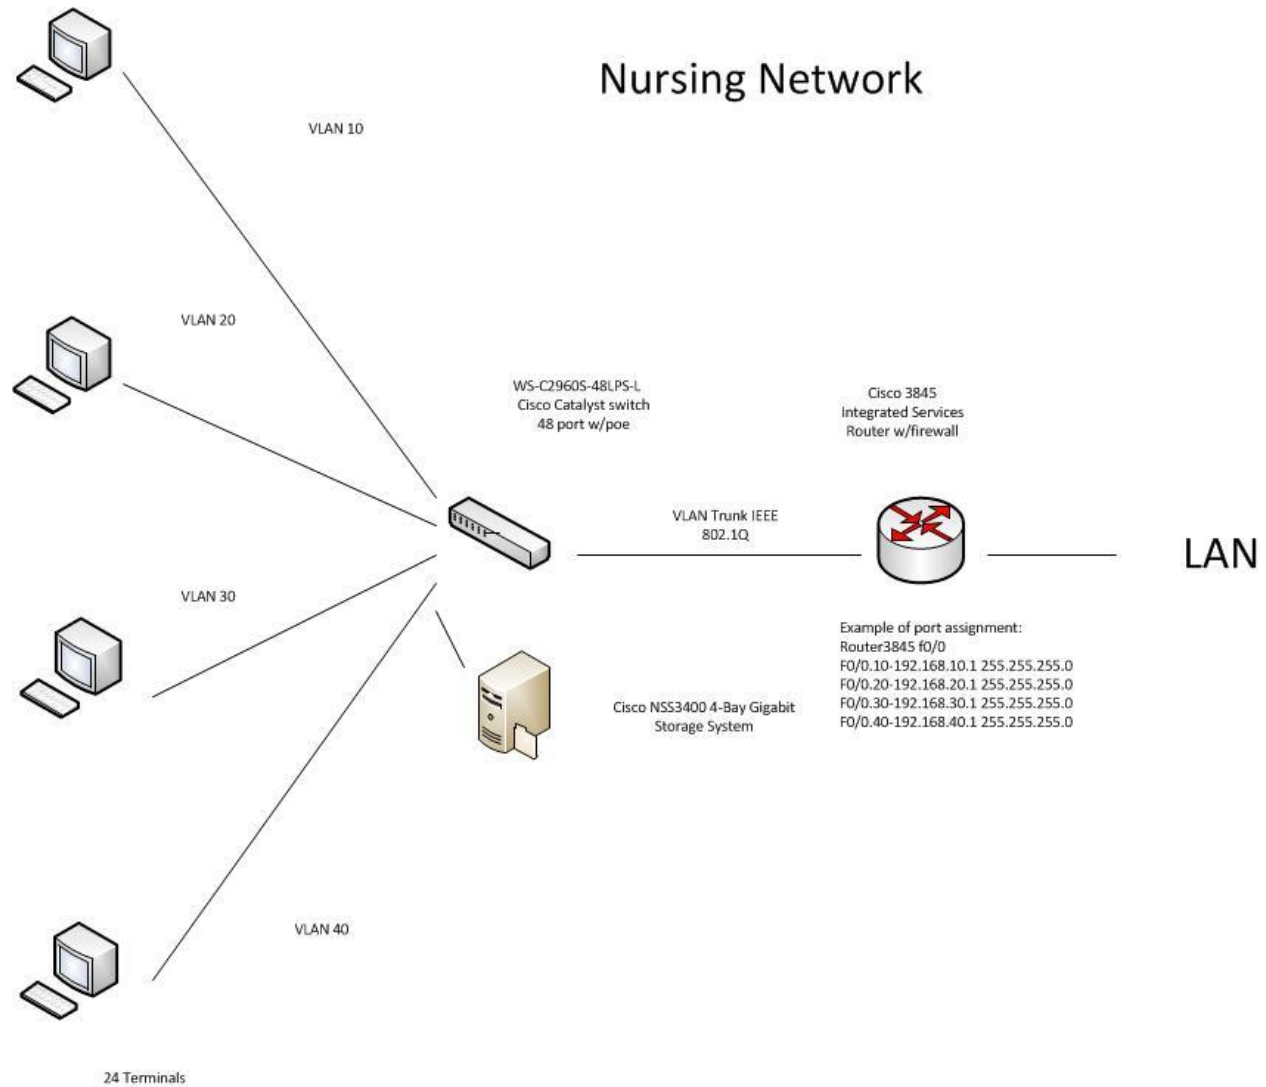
Nursing Network

VLAN 10

VLAN 20

WS-C2960S-48LPS-L
Cisco Catalyst switch
48 port w/poe

Cisco 3845
Integrated Services
Router w/firewall

VLAN Trunk IEEE
802.1Q

LAN

VLAN 30

Example of port assignment:
Router3845 f0/0
F0/0.10-192.168.10.1 255.255.255.0
F0/0.20-192.168.20.1 255.255.255.0
F0/0.30-192.168.30.1 255.255.255.0
F0/0.40-192.168.40.1 255.255.255.0

Cisco NSS3400 4-Bay Gigabit
Storage System

VLAN 40

24 Terminals